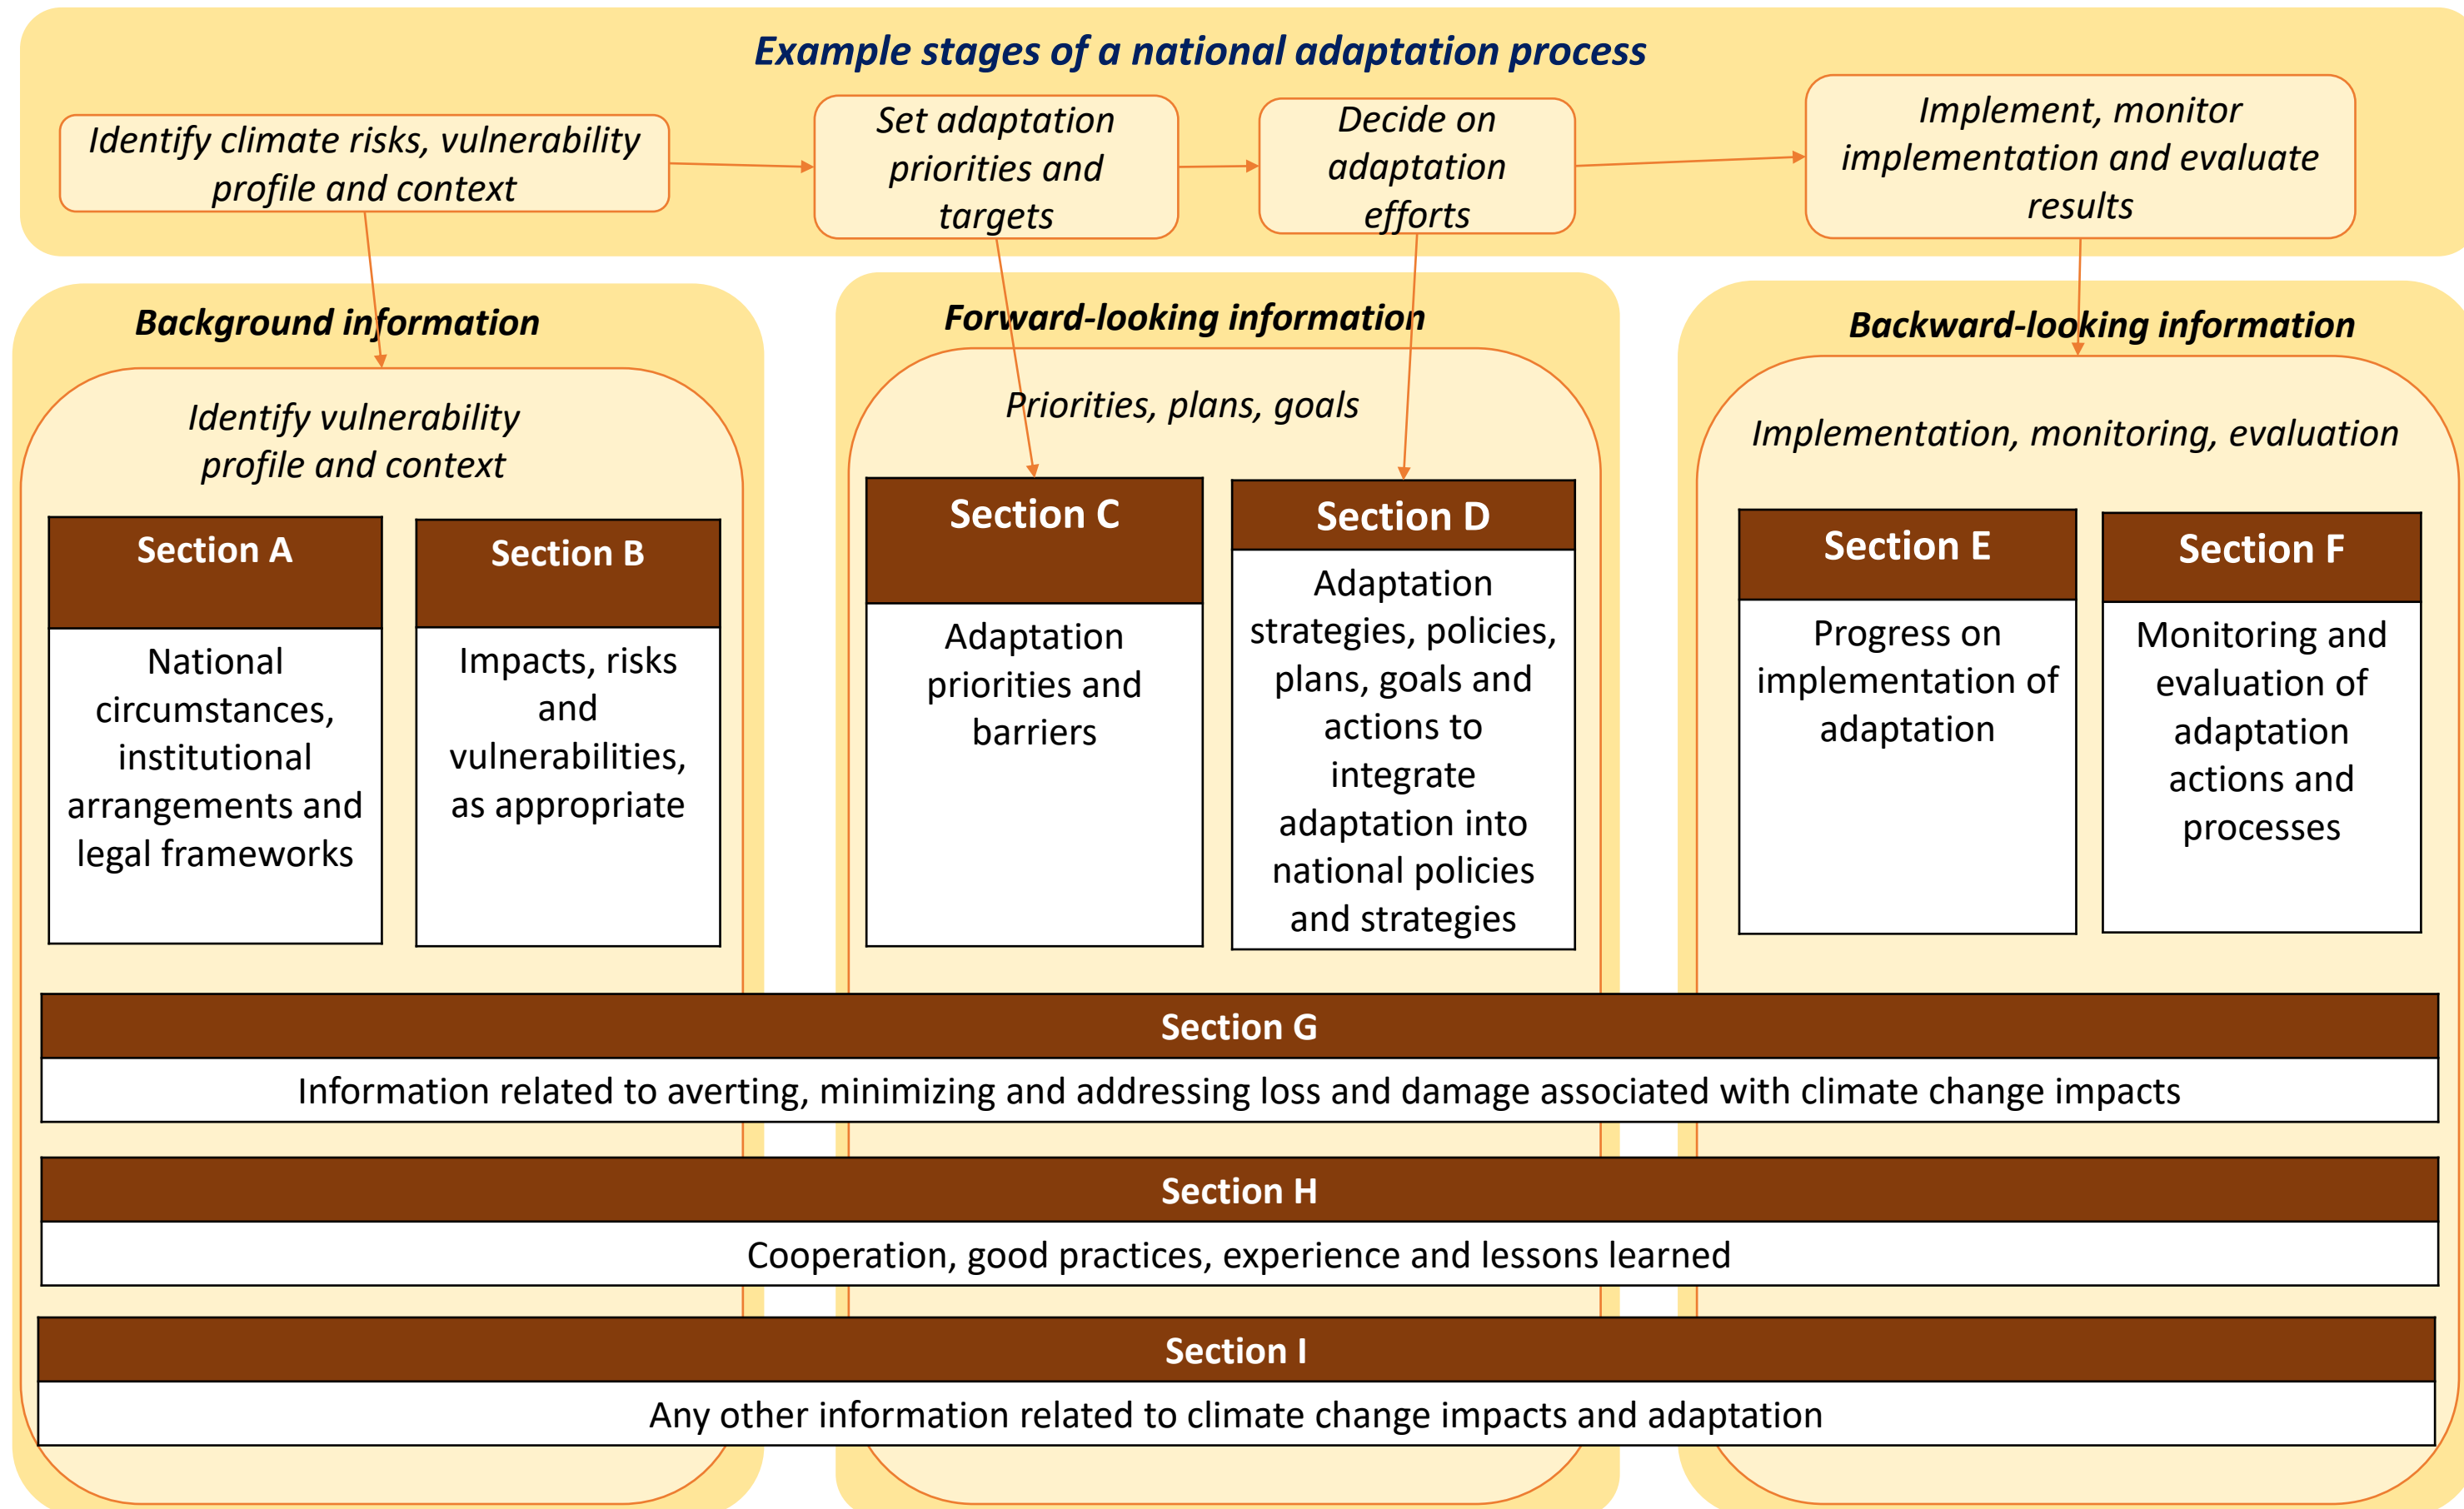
Example stages of a national adaptation process

Identify climate risks, vulnerability profile and context

Set adaptation priorities and targets

Decide on adaptation efforts

Implement, monitor implementation and evaluate results

Background information

Identify vulnerability profile and context

Section A

National circumstances, institutional arrangements and legal frameworks

Section B

Impacts, risks and vulnerabilities, as appropriate

Forward-looking information

Priorities, plans, goals

Section C

Adaptation priorities and barriers

Section D

Adaptation strategies, policies, plans, goals and actions to integrate adaptation into national policies and strategies

Backward-looking information

Implementation, monitoring, evaluation

Section E

Progress on implementation of adaptation

Section F

Monitoring and evaluation of adaptation actions and processes

Section G

Information related to averting, minimizing and addressing loss and damage associated with climate change impacts

Section H

Cooperation, good practices, experience and lessons learned

Section I

Any other information related to climate change impacts and adaptation